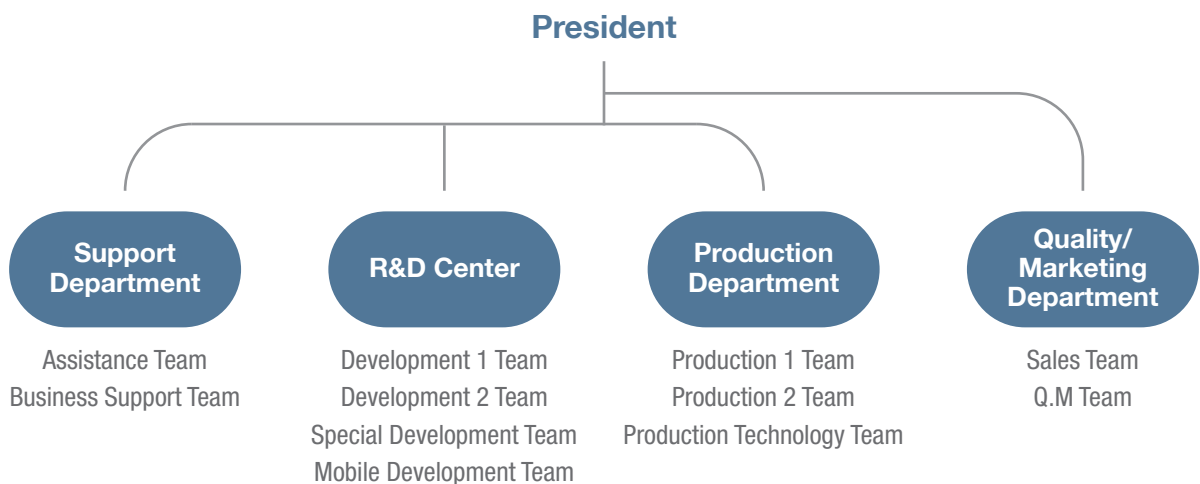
President

Support Department

Assistance Team
Business Support Team

R&D Center

Development 1 Team
Development 2 Team
Special Development Team
Mobile Development Team

Production Department

Production 1 Team
Production 2 Team
Production Technology Team

Quality/ Marketing Department

Sales Team
Q.M Team